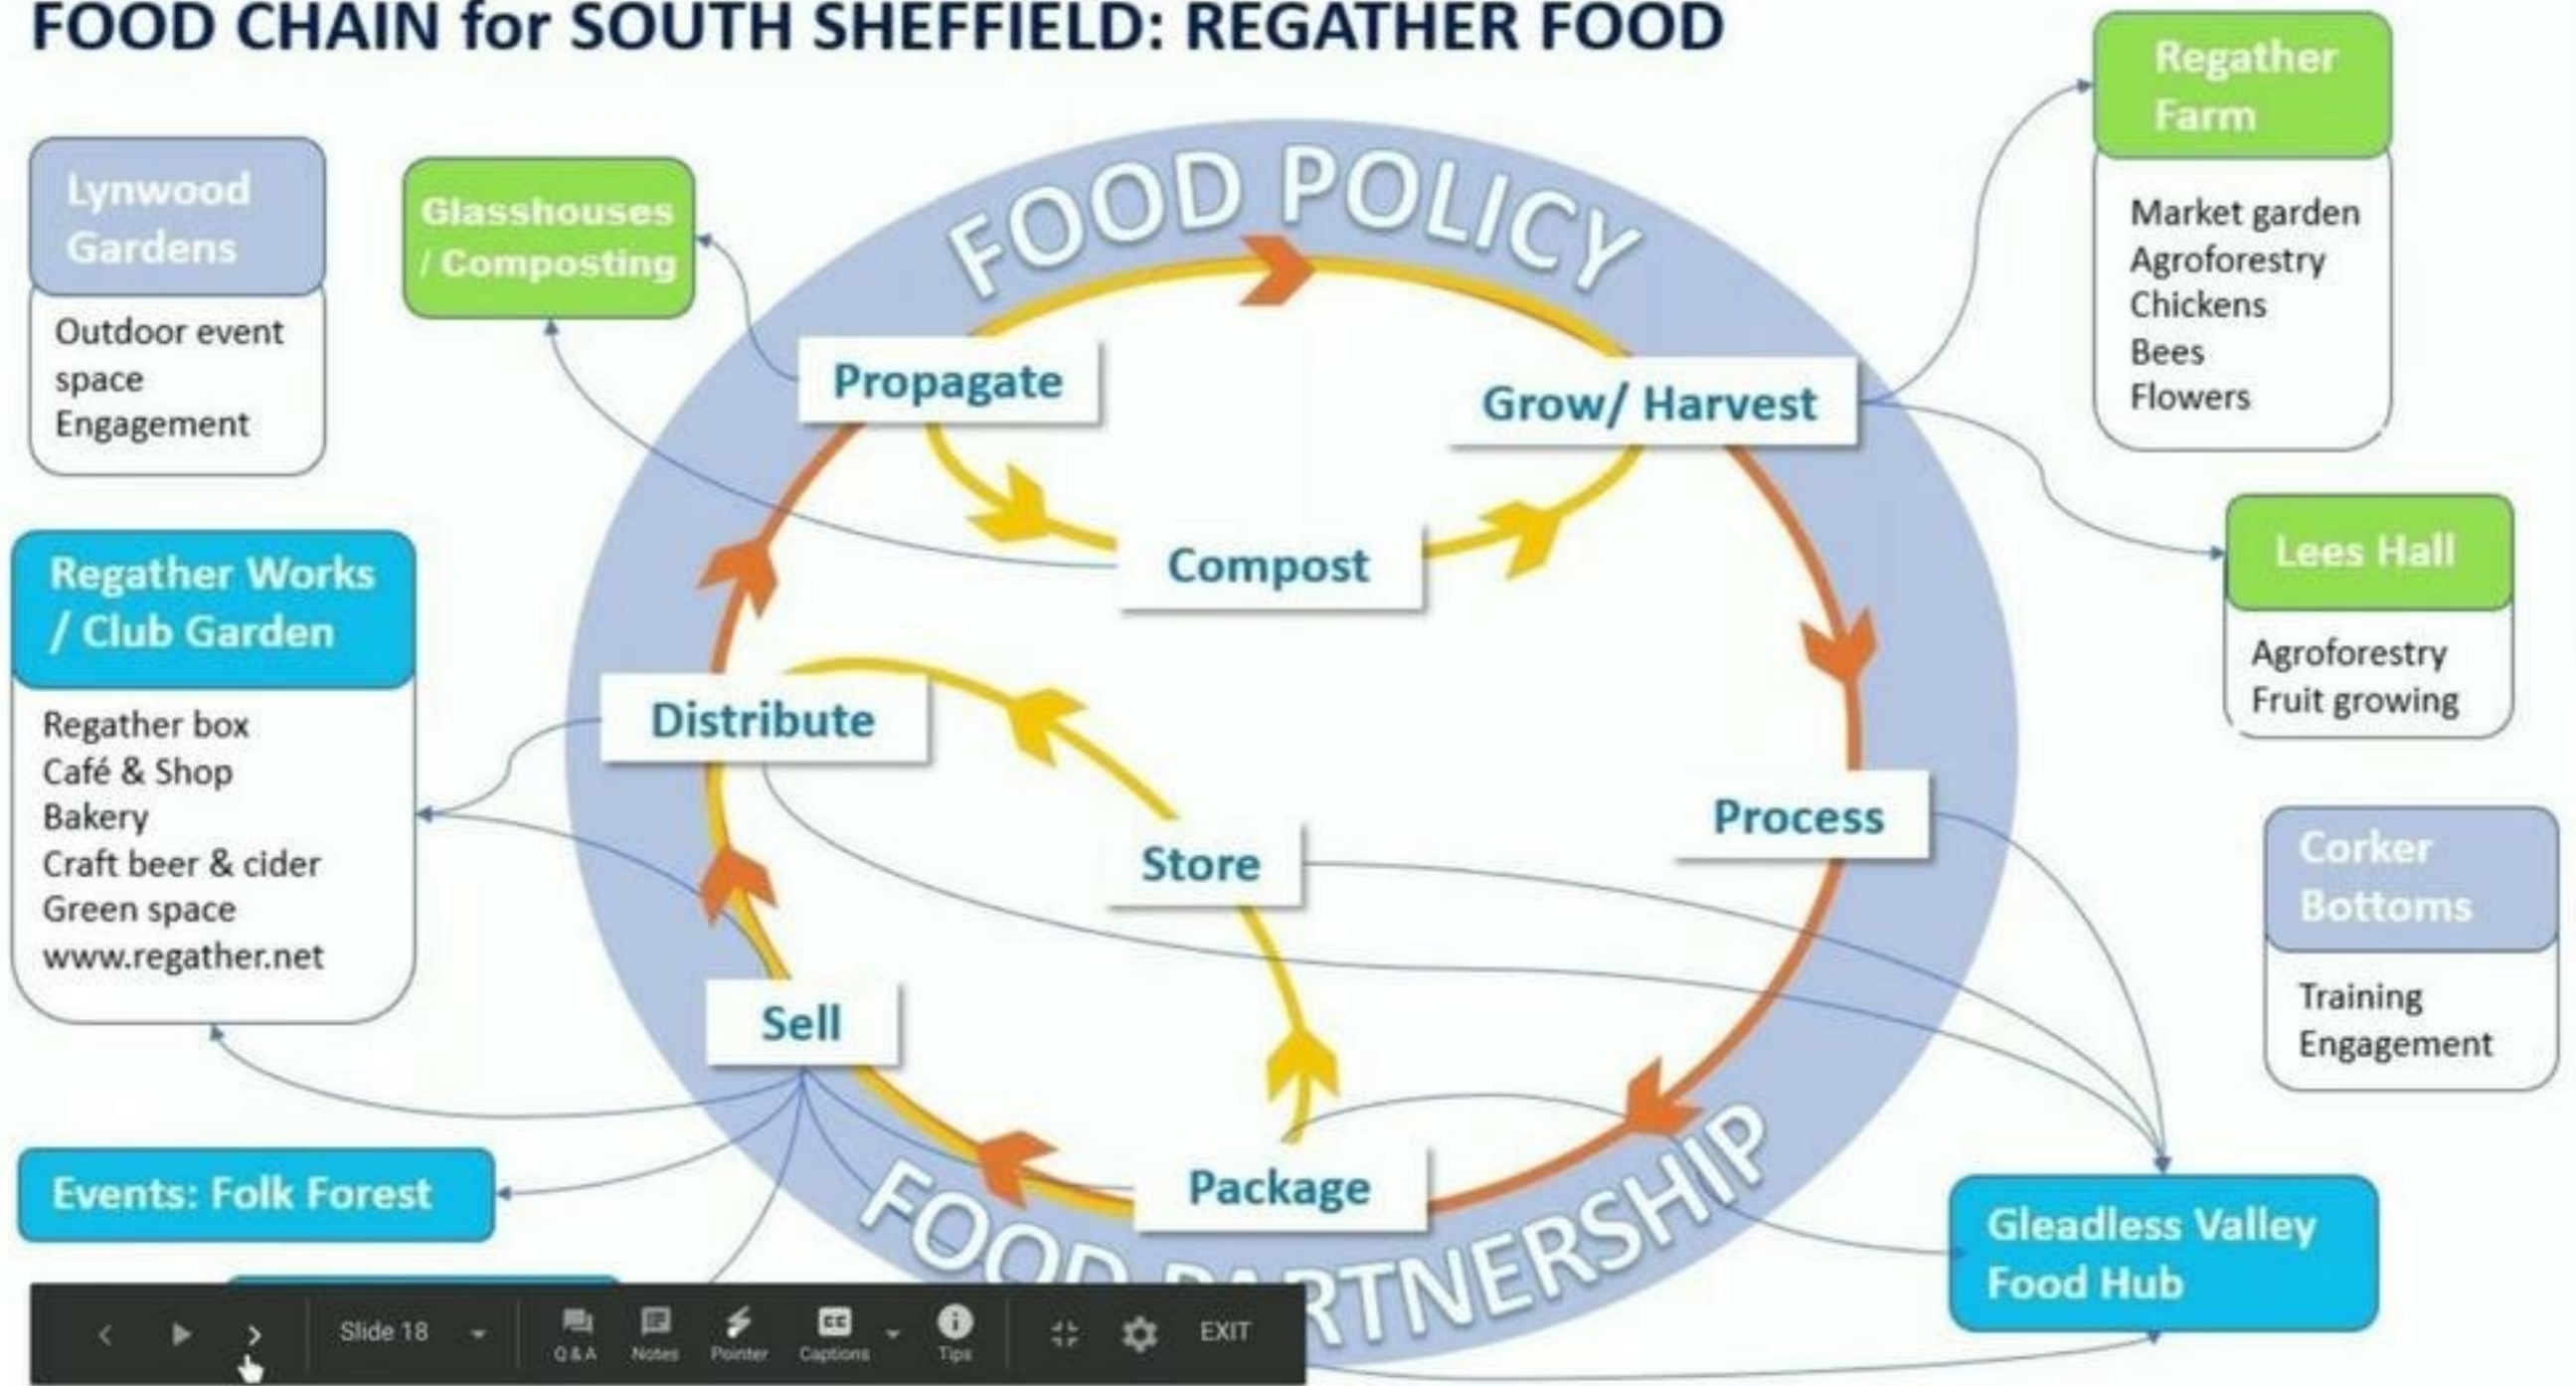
FOOD CHAIN for SOUTH SHEFFIELD: REGATHER FOOD

Lynwood Gardens

Outdoor event space
Engagement

Glasshouses / Composting

FOOD POLICY

Propagate

Grow/ Harvest

Compost

Regather Farm

Market garden
Agroforestry
Chickens
Bees
Flowers

Lees Hall

Agroforestry
Fruit growing

Regather Works / Club Garden

Regather box
Café & Shop
Bakery
Craft beer & cider
Green space
www.regather.net

Distribute

Store

Process

Corker Bottoms

Training
Engagement

Sell

Package

Events: Folk Forest

FOOD PARTNERSHIP

Gleadless Valley Food Hub

Slide 18
Q & A
Notes
Pointer
Captions
Tips
EXIT